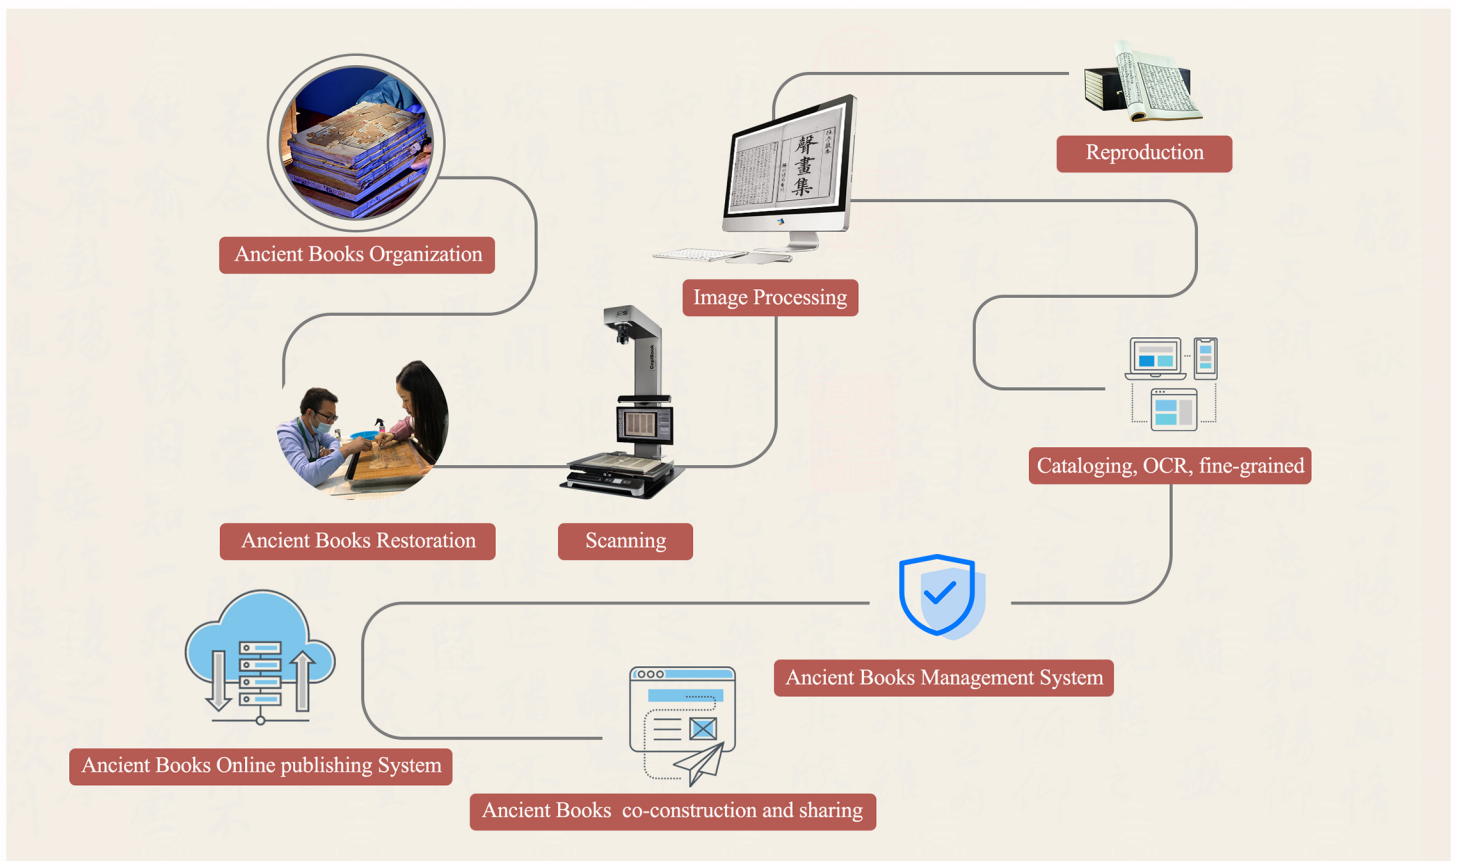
Reproduction

Ancient Books Organization

Image Processing

Cataloging, OCR, fine-grained

Ancient Books Restoration

Scanning

Ancient Books Management System

Ancient Books Online publishing System

Ancient Books co-construction and sharing